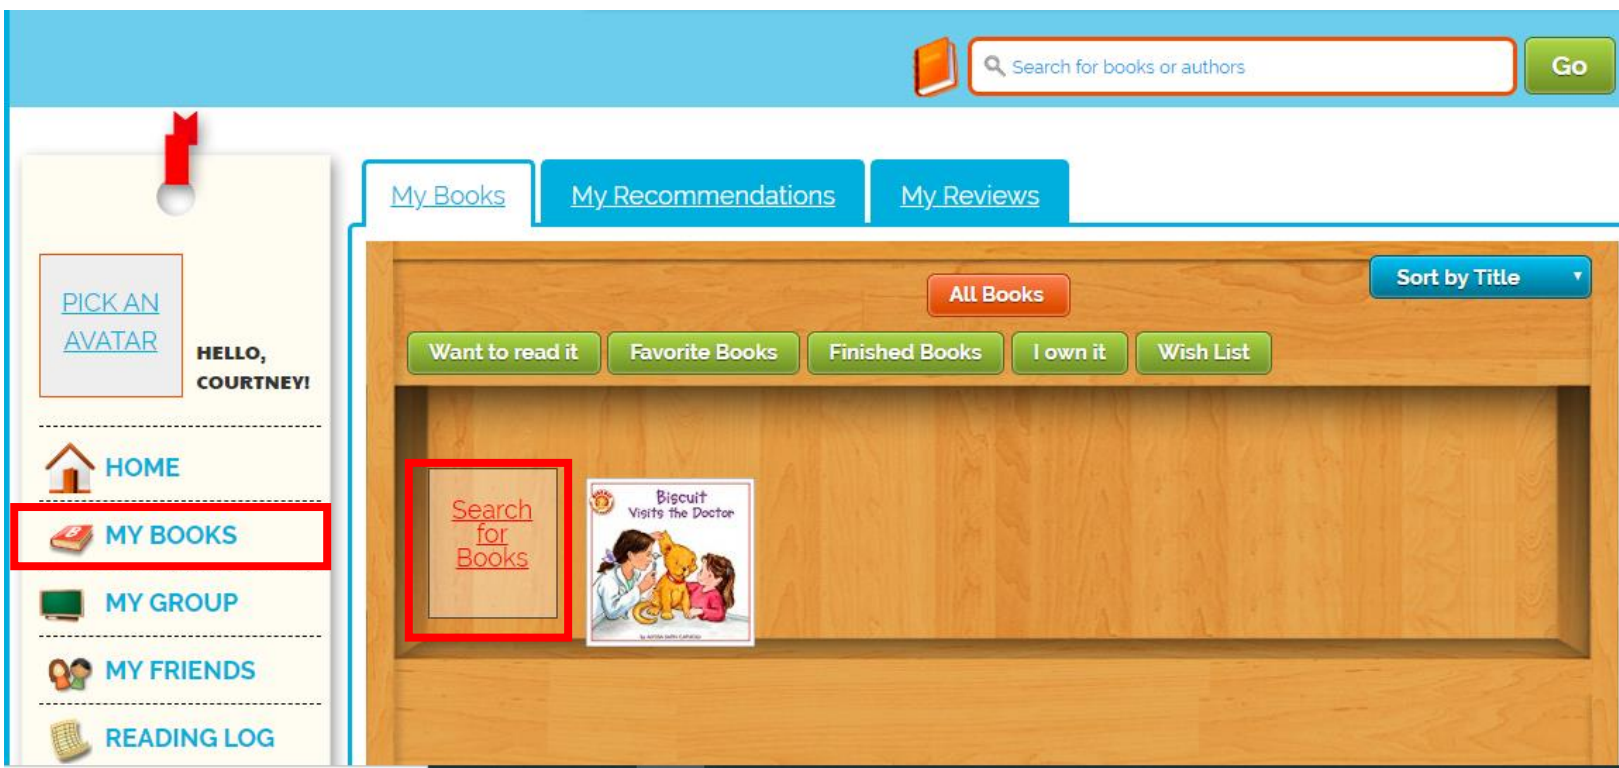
Search for books or authors Go

PICK AN AVATAR

HELLO, COURTNEY!

HOME

MY BOOKS

MY GROUP

MY FRIENDS

READING LOG

My Books My Recommendations My Reviews

Sort by Title

All Books

Want to read it Favorite Books Finished Books I own it Wish List

Search for Books

Biscuit Visits the Doctor